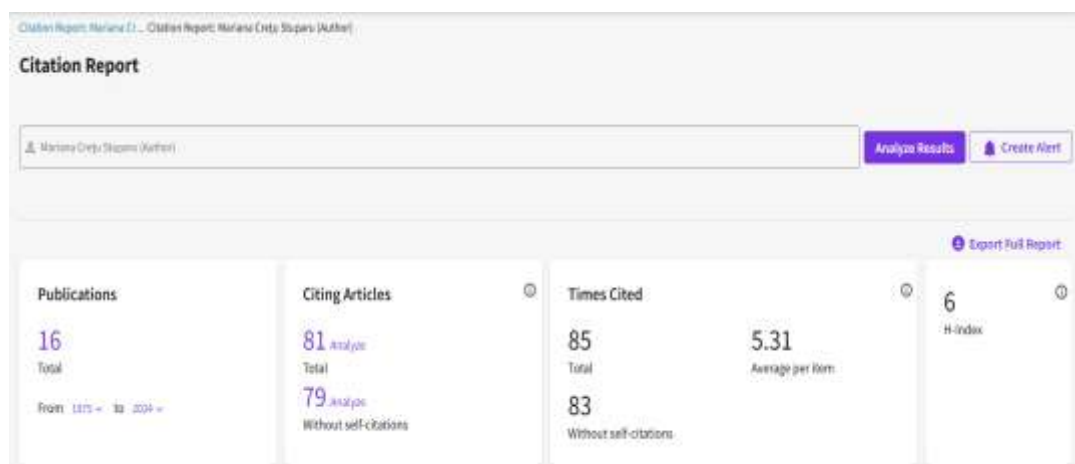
Citation Report: Mariana Cr... Citation Report: Mariana Crețu Stuparu (Author)

Citation Report

Mariana Crețu Stuparu (Author)

Analyze Results

Create Alert

Export Full Report

Publications

16

Total

From 1975 to 2024

Citing Articles

81 Analyze

Total

79 Analyze

Without self-citations

Times Cited

85

Total

5.31

Average per item

83

Without self-citations

6

H-Index